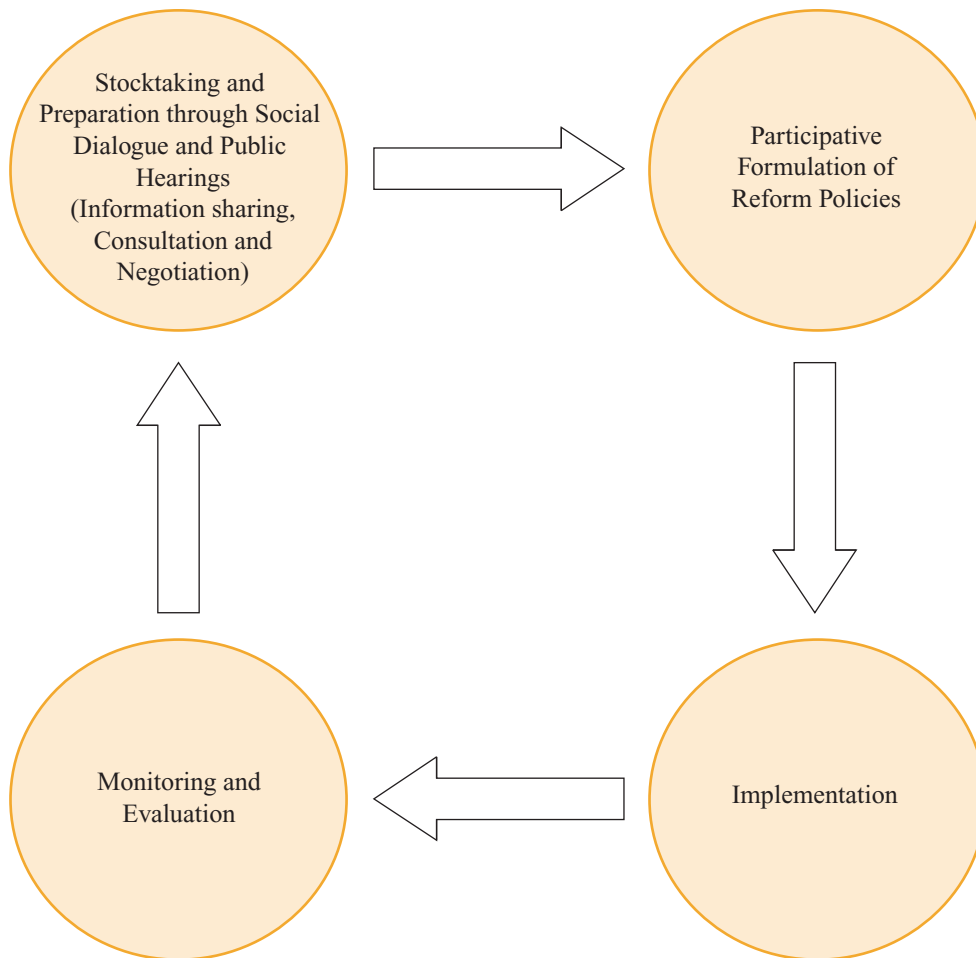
Stocktaking and Preparation through Social Dialogue and Public Hearings (Information sharing, Consultation and Negotiation)

Participative Formulation of Reform Policies

Implementation

Monitoring and Evaluation